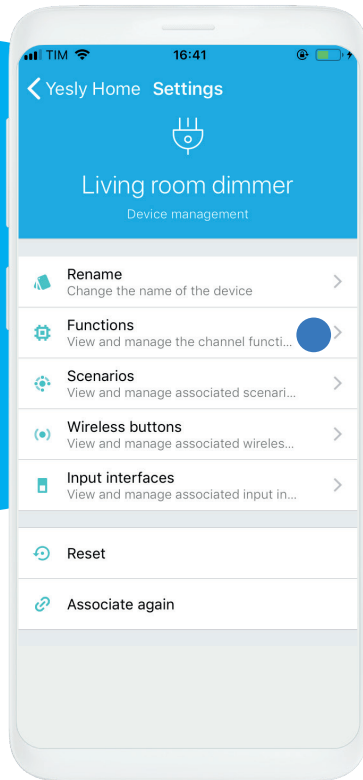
TIM 16:41

Yesly Home Settings

Living room dimmer
Device management

Rename
Change the name of the device

Functions
View and manage the channel functi...

Scenarios
View and manage associated scenari...

Wireless buttons
View and manage associated wireles...

Input interfaces
View and manage associated input in...

Reset

Associate again